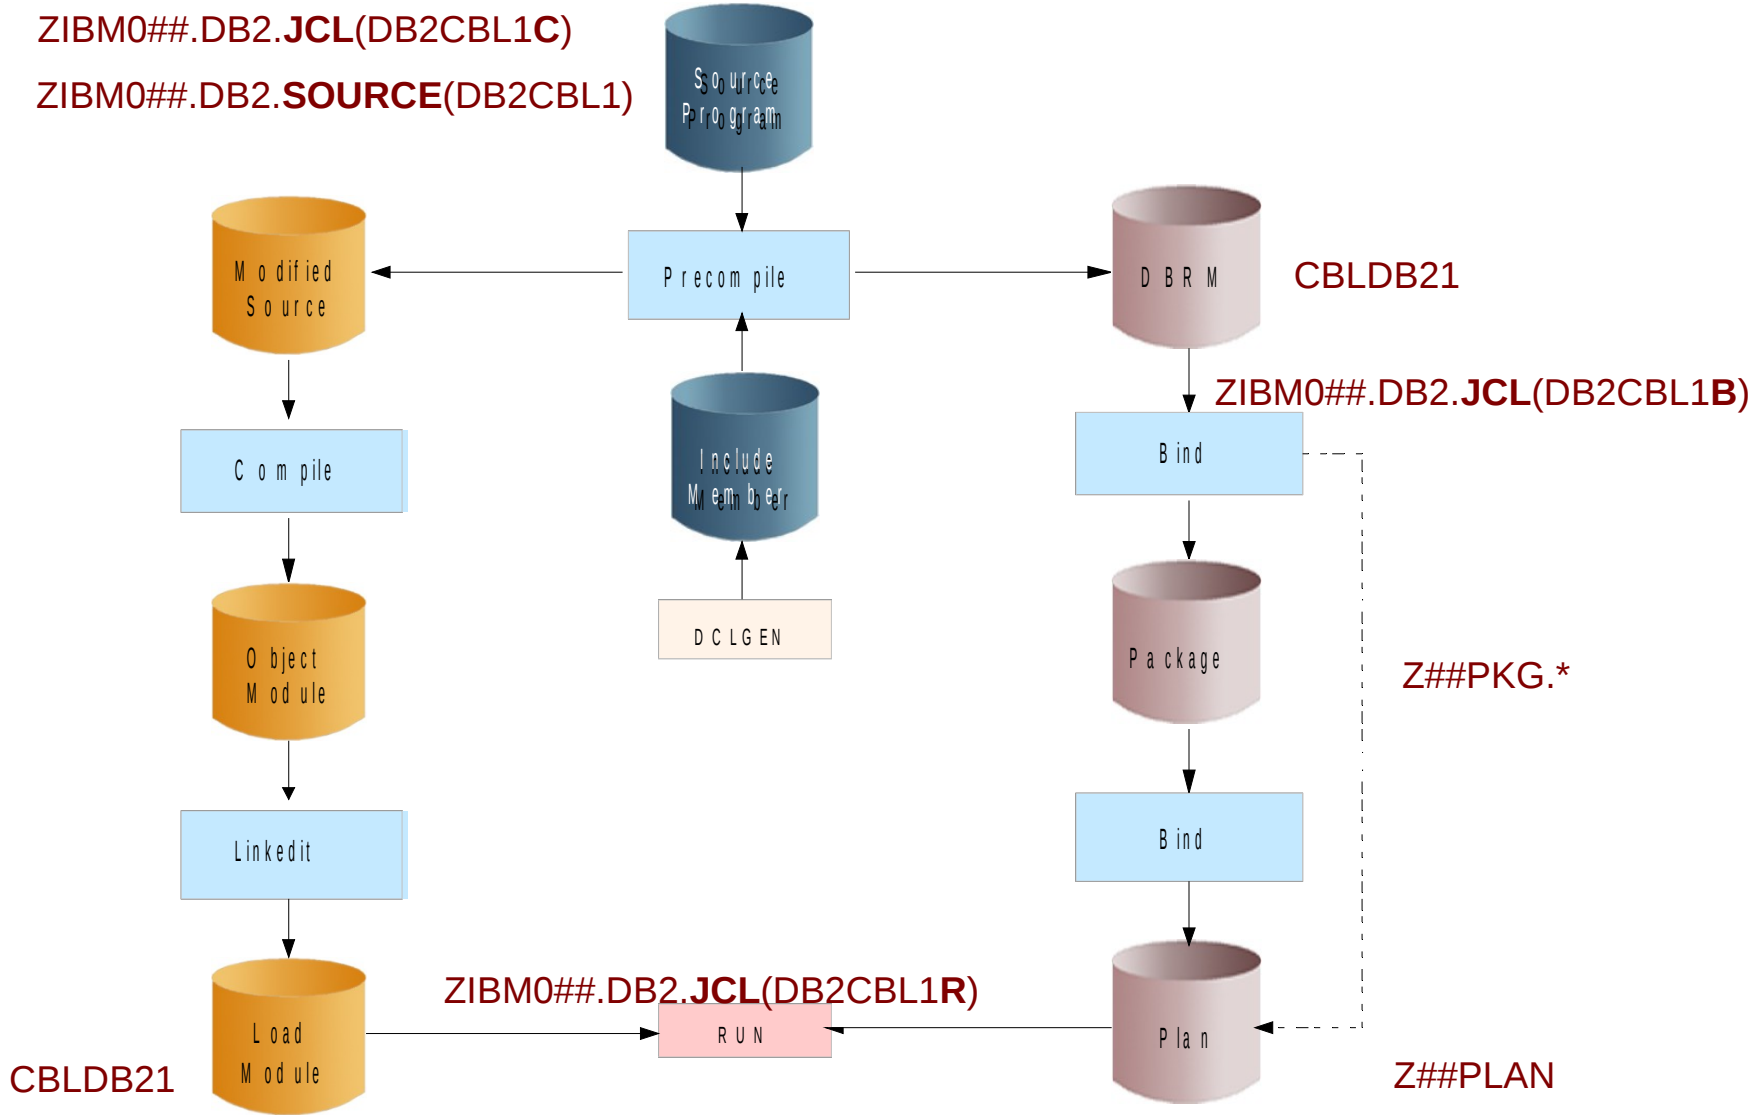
ZIBM0##.DB2.**JCL**(DB2CBL1**C**)

ZIBM0##.DB2.**SOURCE**(DB2CBL1)

Source Program

Modified Source

Precompile

DBRM

CBLDB21

ZIBM0##.DB2.**JCL**(DB2CBL1**B**)

Compile

Include Member

Bind

DCLGEN

Object Module

Package

Z##PKG.*

Linkedit

Bind

ZIBM0##.DB2.**JCL**(DB2CBL1**R**)

Load Module

RUN

Plan

CBLDB21

Z##PLAN